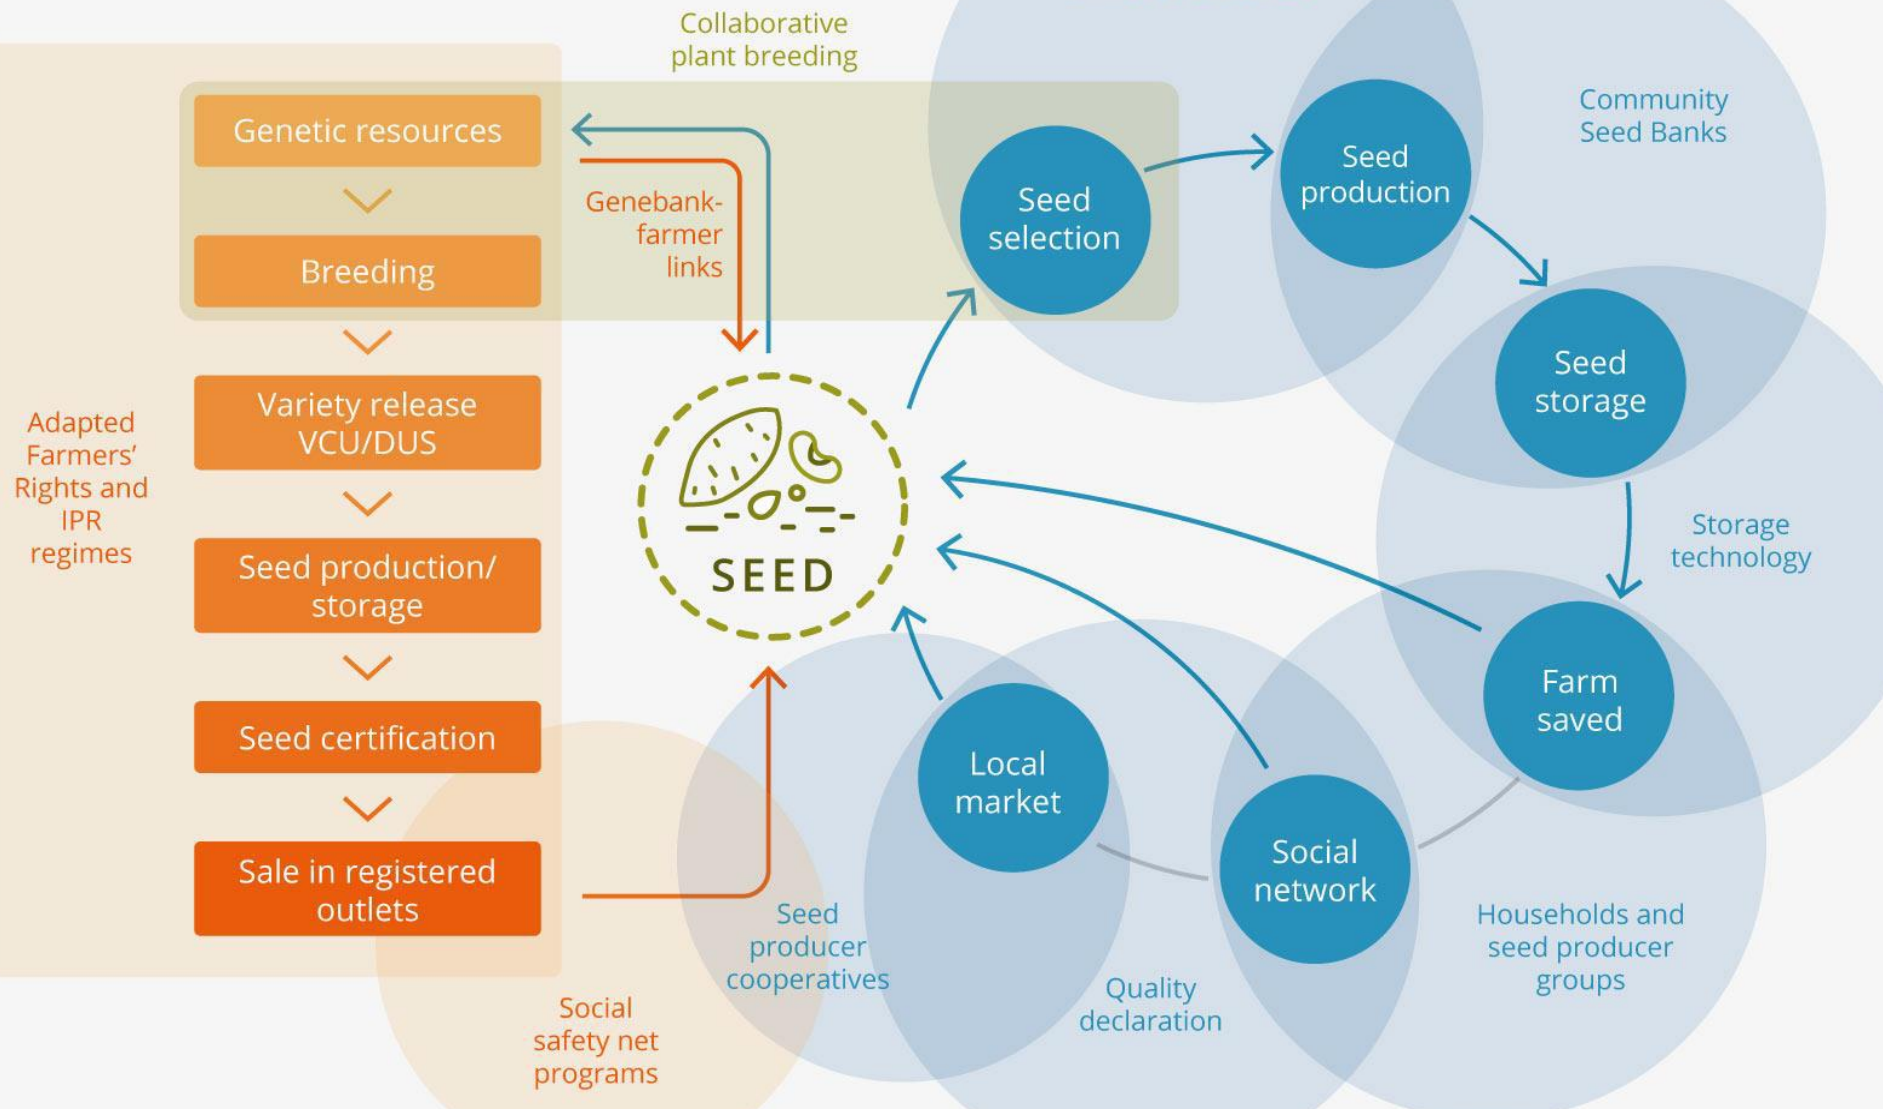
Collaborative plant breeding

Genetic resources

Breeding

Variety release VCU/DUS

Seed production/ storage

Seed certification

Sale in registered outlets

Adapted Farmers' Rights and IPR regimes

Genebank-farmer links

SEED

Seed selection

Seed production

Community Seed Banks

Seed storage

Storage technology

Farm saved

Social network

Local market

Households and seed producer groups

Quality declaration

Seed producer cooperatives

Social safety net programs